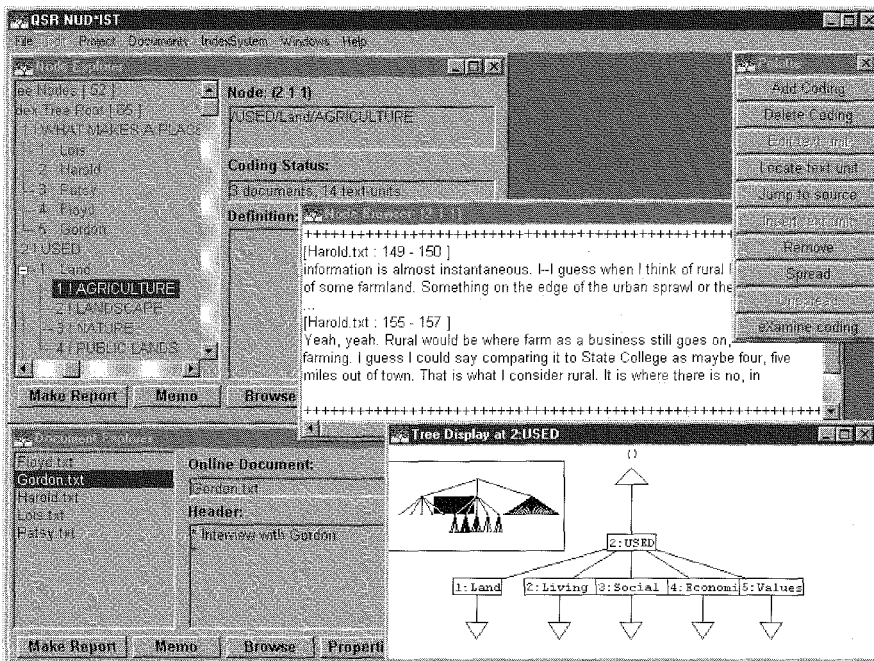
QSR NUD*IST

File Tools Project Documents IndexSystem Windows Help

Node Explorer

ree Nodes [ 52 ]
dex Tree Root [ 65 ]
1 (WHAT MAKES A PLACE
Lois
2 Harold
3 Patsy
4 Floyd
5 Gordon
2 USED
1 Land
1 AGRICULTURE
2 LANDSCAPE
3 NATURE
4 PUBLIC LANDS

Node: (2 1 1)
/USED/Land/AGRICULTURE

Coding Status:
3 documents, 14 text units.

Definition:

Make Report | Memo | Browse

Node Browser (2 1 1)

++++++++++++++++++++++++++++++++++++++++++++
[Harold.txt : 149 - 150 ]
information is almost instantaneous. I--I guess when I think of rural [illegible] of some farmland. Something on the edge of the urban sprawl or the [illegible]
...
[Harold.txt : 155 - 157 ]
Yeah, yeah. Rural would be where farm as a business still goes on, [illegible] farming. I guess I could say comparing it to State College as maybe four, five miles out of town. That is what I consider rural. It is where there is no, in
++++++++++++++++++++++++++++++++++++++++++++

Palette
Add Coding
Delete Coding
Edit text unit
Locate text unit
Jump to source
Insert text units
Remove
Spread
Unspread
eXamine coding

Document Explorer

Floyd.txt
Gordon.txt
Harold.txt
Lois.txt
Patsy.txt

Online Document:
Gordon.txt
Header:
* Interview with Gordon

Make Report | Memo | Browse | Properti

Tree Display at 2:USED

()
2:USED
1:Land | 2:Living | 3:Social | 4:Economi | 5:Values